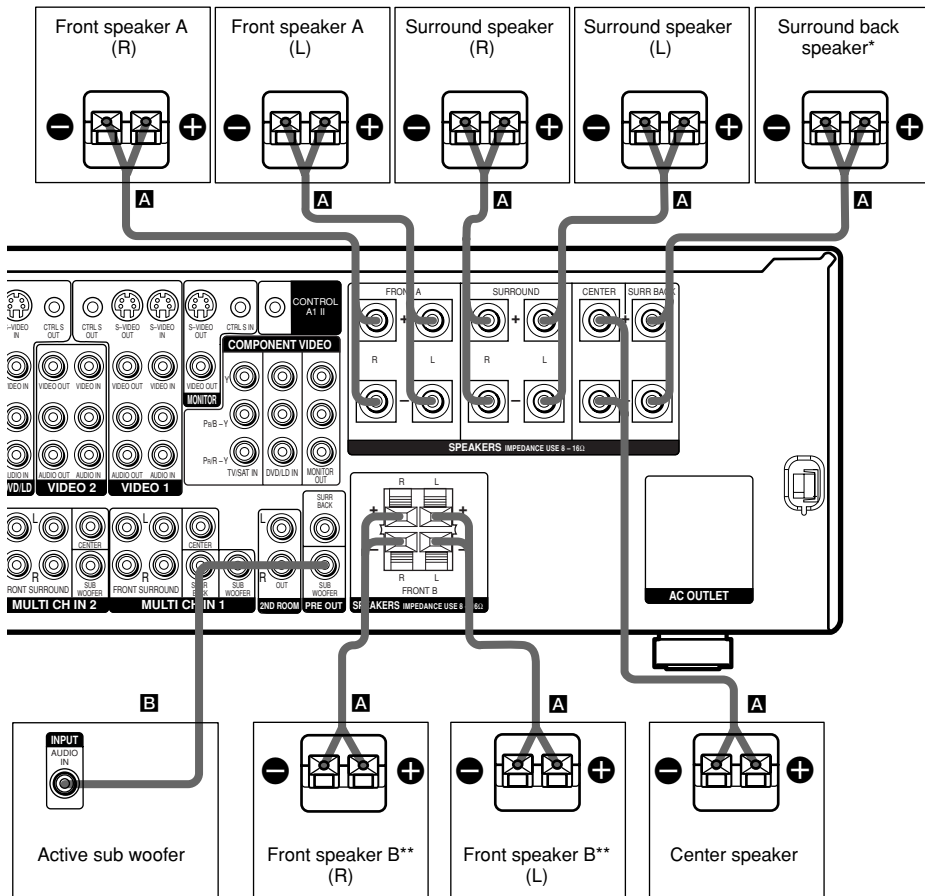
Front speaker A (R)

Front speaker A (L)

Surround speaker (R)

Surround speaker (L)

Surround back speaker*

A A A A A

S-VIDEO IN
CTRL S OUT
CTRL S OUT
S-VIDEO OUT
S-VIDEO IN
S-VIDEO OUT
CTRL S IN
CONTROL A1 II

FRONT A
SURROUND
CENTER
SURR BACK
+ +
R L R L
– –

VIDEO IN
VIDEO OUT
VIDEO IN
VIDEO OUT
VIDEO IN
VIDEO OUT
MONITOR
COMPONENT VIDEO
Y
$P_B/B-Y$
$P_R/R-Y$
TV/SAT IN
DVD/LD IN
MONITOR OUT
AUDIO IN
AUDIO OUT
AUDIO IN
AUDIO OUT
AUDIO IN
DVD/LD
VIDEO 2
VIDEO 1

SPEAKERS IMPEDANCE USE 8 – 16Ω

L
CENTER
R
FRONT SURROUND
SUB WOOFER
MULTI CH IN 2
L
CENTER
R
FRONT SURROUND
SURR BACK
SUB WOOFER
MULTI CH IN 1
L
R
OUT
2ND ROOM
SURR BACK
SUB WOOFER
PRE OUT

R L
+ +
– –
R L
FRONT B
SPEAKERS IMPEDANCE USE 8 – 16Ω

AC OUTLET

B A A A

INPUT
AUDIO IN

Active sub woofer

Front speaker B** (R)

Front speaker B** (L)

Center speaker